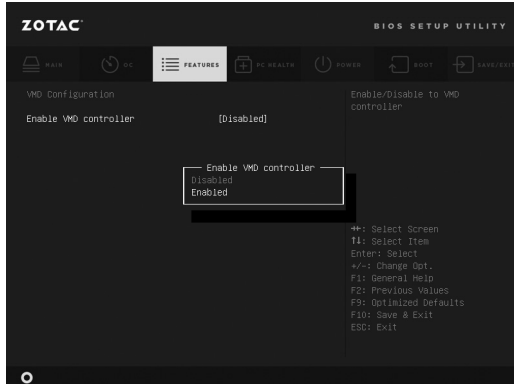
ZOTAC

BIOS SETUP UTILITY

MAIN OC FEATURES PC HEALTH POWER BOOT SAVE/EXIT

VMD Configuration

Enable VMD controller [Disabled]

Enable/Disable to VMD controller

Enable VMD controller
Disabled
Enabled

→←: Select Screen
↑↓: Select Item
Enter: Select
+/-: Change Opt.
F1: General Help
F2: Previous Values
F9: Optimized Defaults
F10: Save & Exit
ESC: Exit